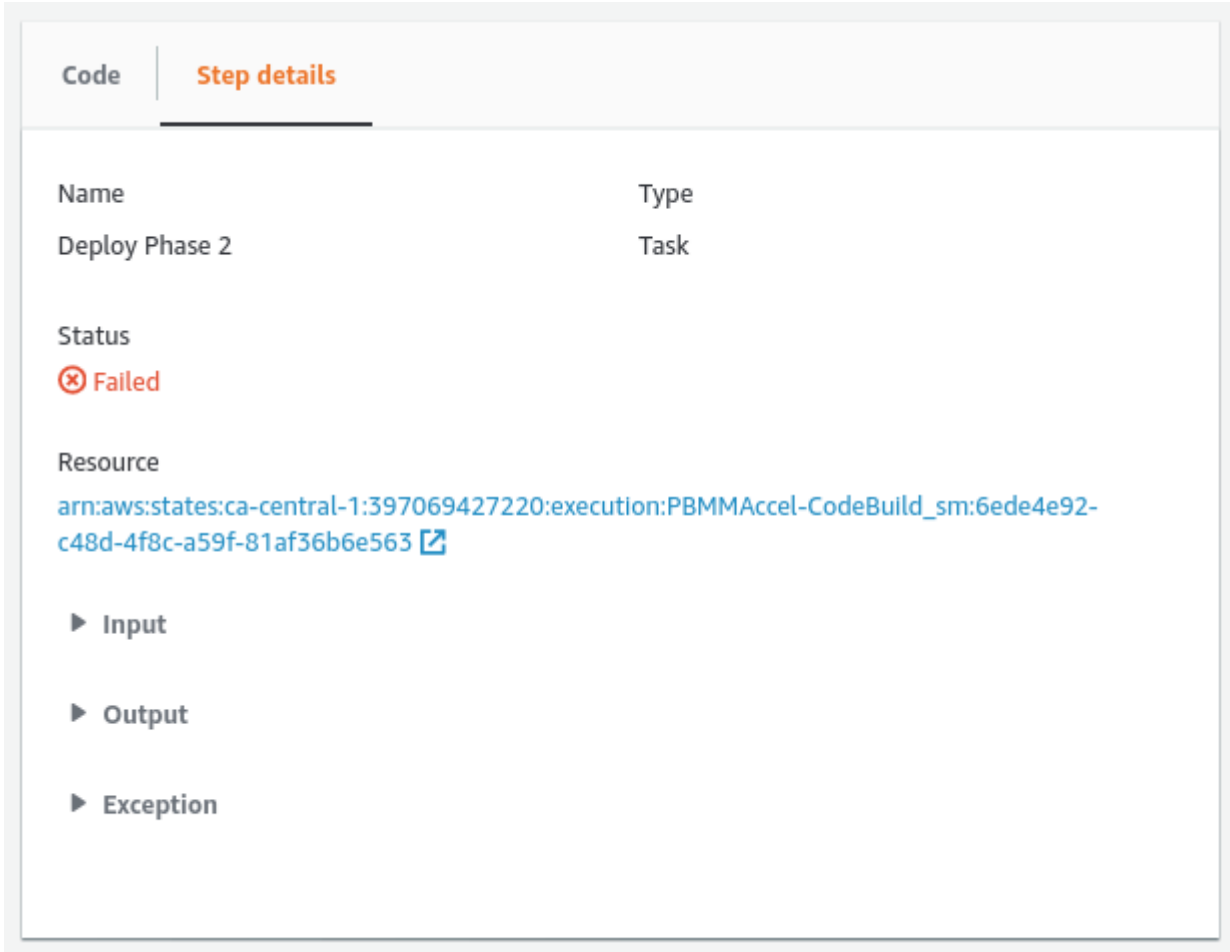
Code Step details

Name
Deploy Phase 2

Type
Task

Status
Failed

Resource
arn:aws:states:ca-central-1:397069427220:execution:PBMMAccel-CodeBuild_sm:6ede4e92-c48d-4f8c-a59f-81af36b6e563

Input

Output

Exception